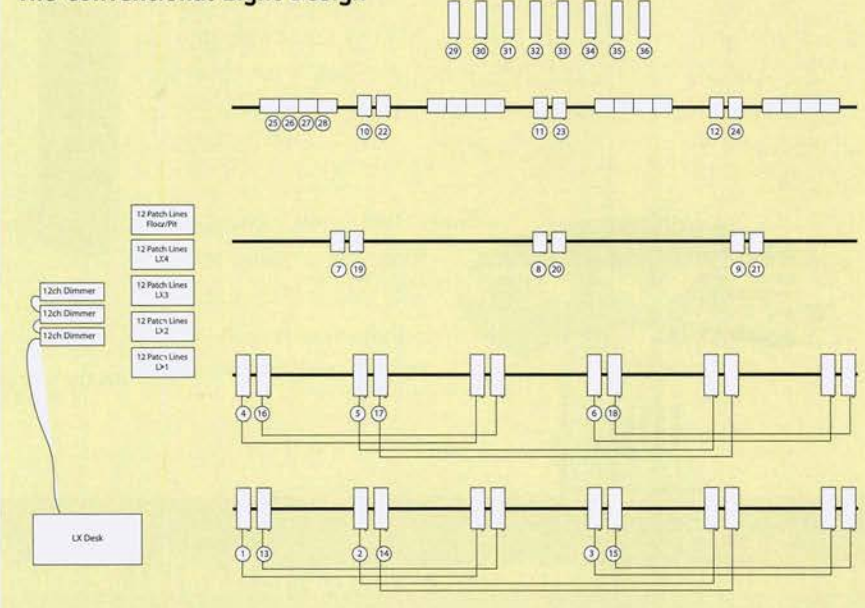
The Conventional Light Design

29 30 31 32 33 34 35 36

25 26 27 28 10 22 11 23 12 24

12 Patch Lines Floor/Pit

12 Patch Lines LX4

12 Patch Lines LX3

12 Patch Lines LX2

12 Patch Lines LX1

12ch Dimmer

12ch Dimmer

12ch Dimmer

7 19 8 20 9 21

4 16 5 17 6 18

1 13 2 14 3 15

LX Desk